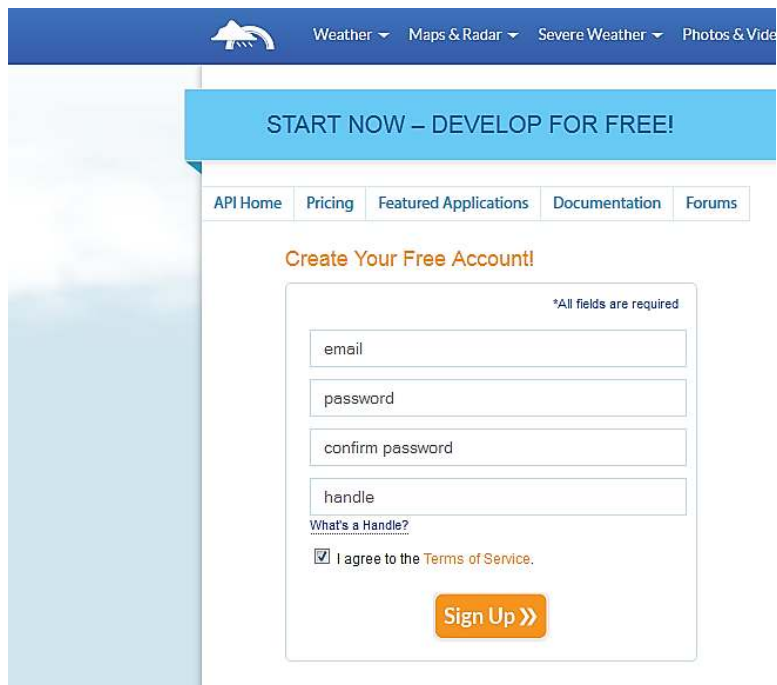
Weather ▾ Maps & Radar ▾ Severe Weather ▾ Photos & Vide

START NOW – DEVELOP FOR FREE!

API Home | Pricing | Featured Applications | Documentation | Forums

Create Your Free Account!

*All fields are required

email

password

confirm password

handle

What's a Handle?

I agree to the Terms of Service.

Sign Up »